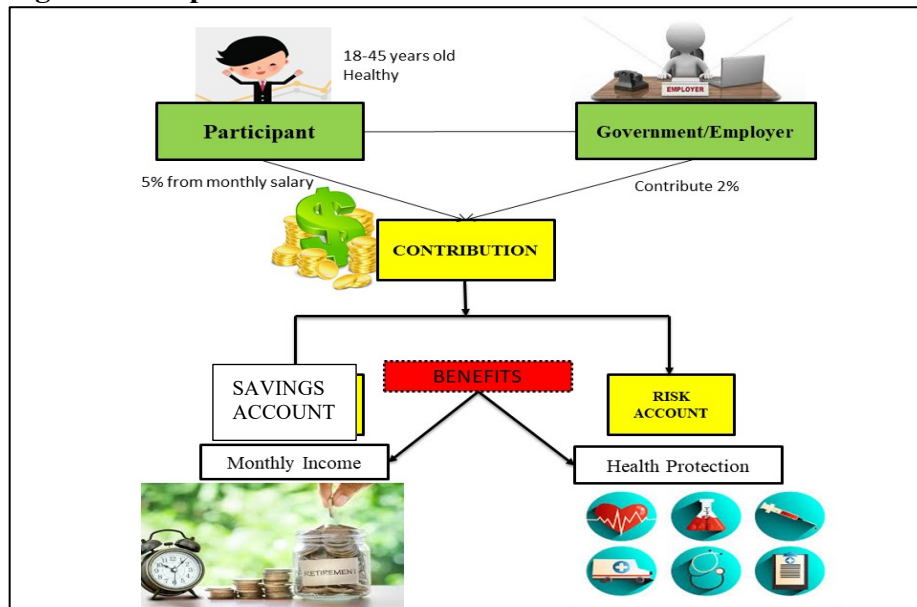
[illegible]

18-45 years old
Healthy

EMPLOYER

Participant

Government/Employer

5% from monthly salary

Contribute 2%

CONTRIBUTION

SAVINGS ACCOUNT

BENEFITS

RISK ACCOUNT

Monthly Income

Health Protection

RETIREMENT